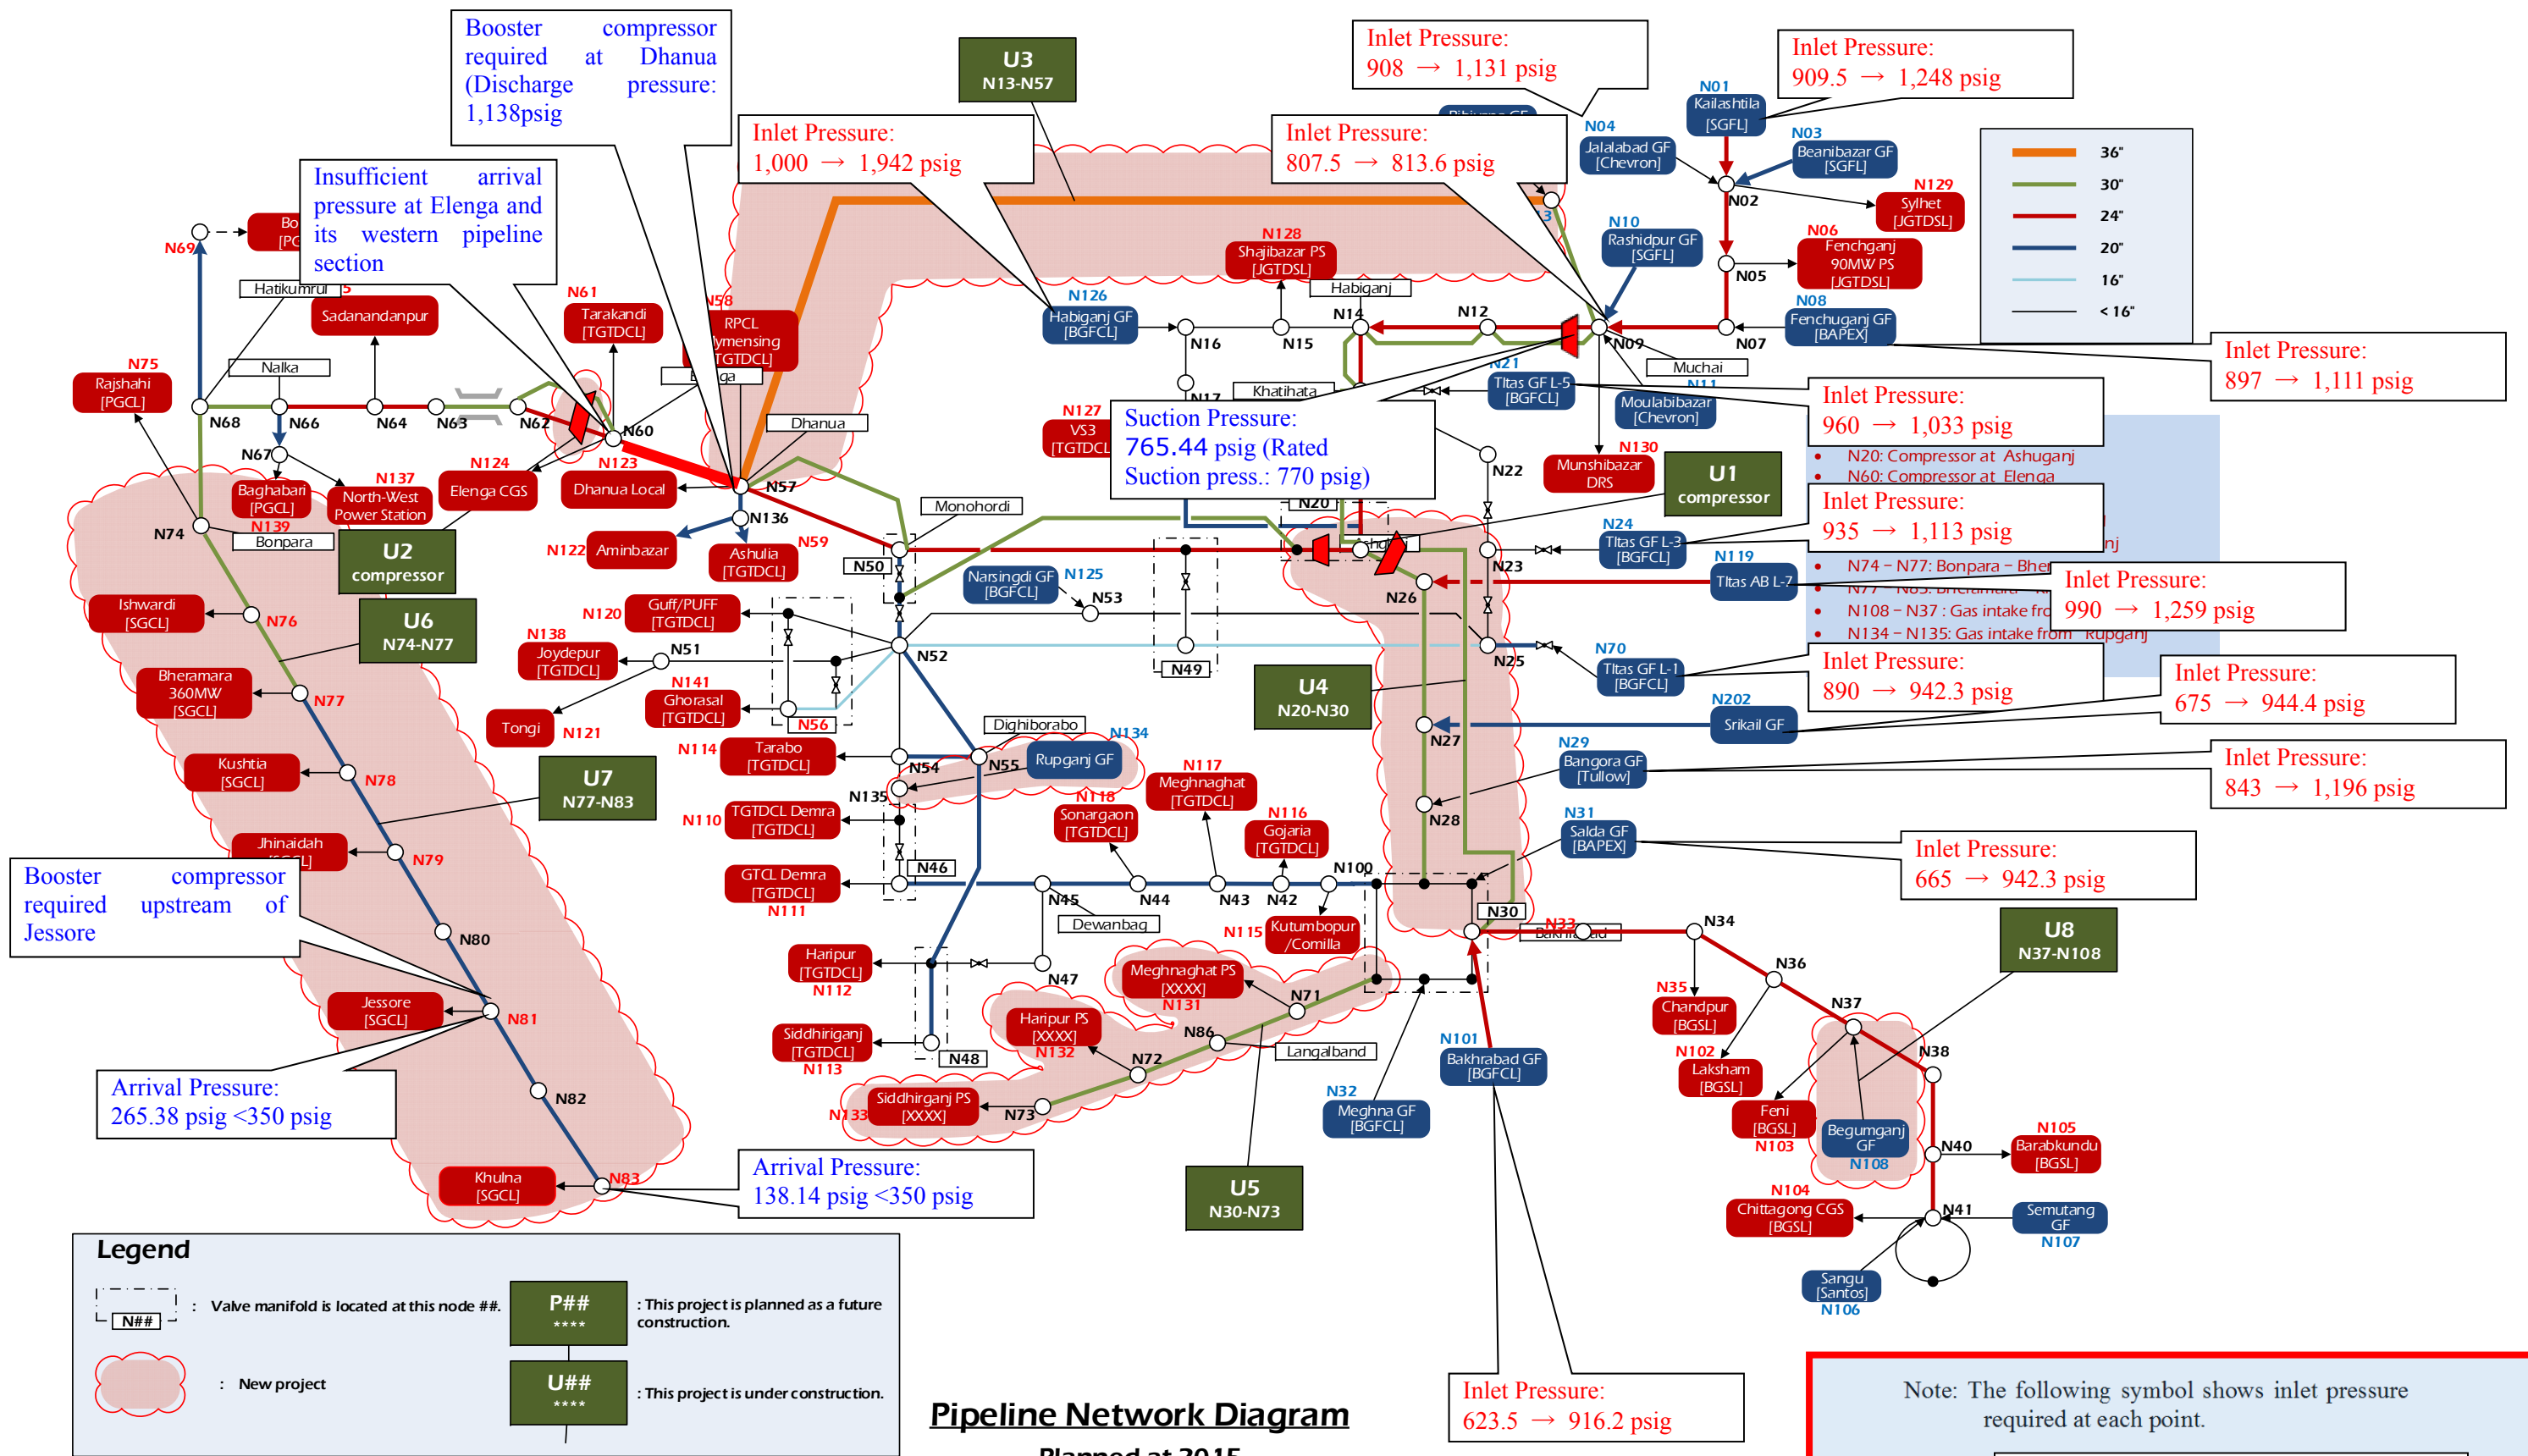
Booster compressor required at Dhanua (Discharge pressure: 1,138psig

U3
N13-N57

Inlet Pressure:
908 → 1,131 psig

Inlet Pressure:
909.5 → 1,248 psig

Inlet Pressure:
1,000 → 1,942 psig

Inlet Pressure:
807.5 → 813.6 psig

Insufficient arrival pressure at Elenga and its western pipeline section

| 36" |
| 30" |
| 24" |
| 20" |
| 16" |
| < 16" |

Inlet Pressure:
897 → 1,111 psig

Inlet Pressure:
960 → 1,033 psig

Suction Pressure:
765.44 psig (Rated Suction press.: 770 psig)

N20: Compressor at Ashuganj
N60: Compressor at Elenga

U1
compressor

Inlet Pressure:
935 → 1,113 psig

N74 – N77: Bonpara – Bher
N108 – N37 : Gas intake fro
N134 – N135: Gas intake from Rupganj

Inlet Pressure:
990 → 1,259 psig

Inlet Pressure:
890 → 942.3 psig

Inlet Pressure:
675 → 944.4 psig

Inlet Pressure:
843 → 1,196 psig

Inlet Pressure:
665 → 942.3 psig

U8
N37-N108

N01 Kailashtila [SGFL]
N04 Jalalabad GF [Chevron]
N03 Beanibazar GF [SGFL]
N02
N129 Sylhet [JGTDSL]
N10 Rashidpur GF [SGFL]
N06 Fenchganj 90MW PS [JGTDSL]
N05
N08 Fenchuganj GF [BAPEX]
N07
N09
Muchai
N128 Shajibazar PS [JGTDSL]
Habiganj
N126 Habiganj GF [BGFCL]
N16
N15
N14
N12
N21 Titas GF L-5 [BGFCL]
Moulabibazar [Chevron]
Khatihata
N17
N127 VS3 [TGTDCL]
N130 Munshibazar DRS
N22
N24 Titas GF L-3 [BGFCL]
N23
N119 Titas AB L-7
N26
N20
N25
N70 Titas GF L-1 [BGFCL]
N202 Srikail GF
N27
N29 Bangora GF [Tullow]
N28
N31 Salda GF [BAPEX]
N30
N33
N34
N36
N37
N35 Chandpur [BGSL]
N102 Laksham [BGSL]
Feni [BGSL] N103
Begumganj GF N108
N38
N40
N105 Barabkundu [BGSL]
N104 Chittagong CGS [BGSL]
N41
Semutang GF N107
Sangu [Santos] N106
N101 Bakhrabad GF [BGFCL]
N32 Meghna GF [BGFCL]
U4
N20-N30
N49
N53
N125 Narsingdi GF [BGFCL]
Monohordi
N50
N52
N51
N56
N138 Joydepur [TGTDCL]
N141 Ghorasal [TGTDCL]
N120 Guff/PUFF [TGTDCL]
Tongi N121
N114 Tarabo [TGTDCL]
Dighiborabo
N134 Rupganj GF
N54
N55
N135
N117 Meghnaghat [TGTDCL]
N118 Sonargaon [TGTDCL]
N116 Gojaria [TGTDCL]
N110 TGTDCL Demra [TGTDCL]
N46
GTCL Demra [TGTDCL] N111
N45
N44
N43
N42
N100
Dewanbag
N115 Kutumbopur /Comilla
Haripur [TGTDCL] N112
N47
Meghnaghat PS [XXXX] N131
N71
Haripur PS [XXXX] N132
N86
Langalband
Siddhirganj [TGTDCL] N113
N48
N72
N133 Siddhirganj PS [XXXX]
N73
U5
N30-N73
N58 RPCL Mymensing [TGTDCL]
Elenga
Dhanua
N57
N136
N123 Dhanua Local
N59 Ashulia [TGTDCL]
N122 Aminbazar
N124 Elenga CGS
N61 Tarakandi [TGTDCL]
N60
N62
N63
N64
N66
N68
Sadanandanpur
Hatikumrul
Nalka
N69
N75 Rajshahi [PGCL]
N67
Baghabari [PGCL] N139
N137 North-West Power Station
U2
compressor
Bonpara
N74
Ishwardi [SGCL]
N76
U6
N74-N77
Bheramara 360MW [SGCL]
N77
Kushtia [SGCL]
N78
U7
N77-N83
Jhinaidah
N79
N80
Jessore [SGCL]
N81
N82
Khulna [SGCL]
N83

Booster compressor required upstream of Jessore

Arrival Pressure:
265.38 psig <350 psig

Arrival Pressure:
138.14 psig <350 psig

Legend
N## : Valve manifold is located at this node ##.
P## **** : This project is planned as a future construction.
: New project
U## **** : This project is under construction.

Pipeline Network Diagram
Planned at 2015

Inlet Pressure:
623.5 → 916.2 psig

Note: The following symbol shows inlet pressure required at each point.